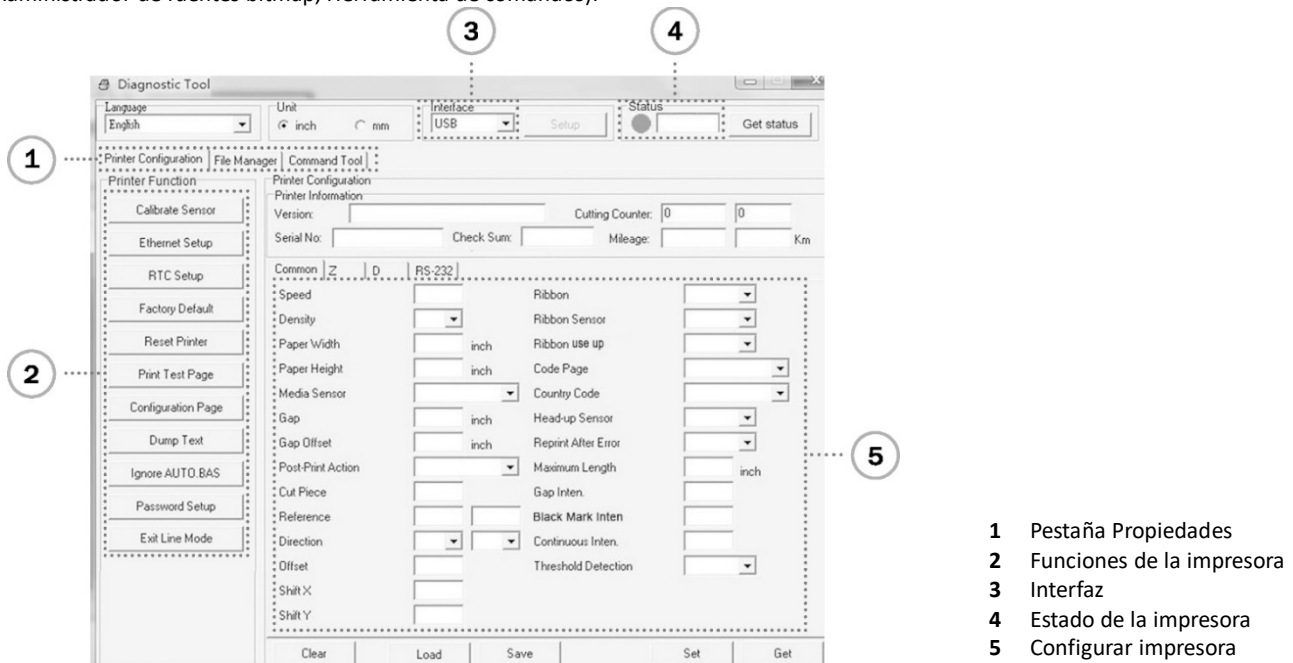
administrador de fuentes bitmap, herramienta de comandos).

3

4

Diagnostic Tool

Language
English

Unit
inch
mm

Interface
USB
Setup

Status
Get status

1

Printer Configuration | File Manager | Command Tool

Printer Function

Calibrate Sensor
Ethernet Setup
RTC Setup
Factory Default
Reset Printer
Print Test Page
Configuration Page
Dump Text
Ignore AUTO.BAS
Password Setup
Exit Line Mode

2

Printer Configuration
Printer Information
Version:
Cutting Counter: 0
0
Serial No:
Check Sum:
Mileage:
Km

Common | Z | D | RS-232

Speed
Density
Paper Width
inch
Paper Height
inch
Media Sensor
Gap
inch
Gap Offset
inch
Post-Print Action
Cut Piece
Reference
Direction
Offset
Shift X
Shift Y

Ribbon
Ribbon Sensor
Ribbon use up
Code Page
Country Code
Head-up Sensor
Reprint After Error
Maximum Length
inch
Gap Inten.
Black Mark Inten
Continuous Inten.
Threshold Detection

5

Clear
Load
Save
Set
Get

1 Pestaña Propiedades
2 Funciones de la impresora
3 Interfaz
4 Estado de la impresora
5 Configurar impresora